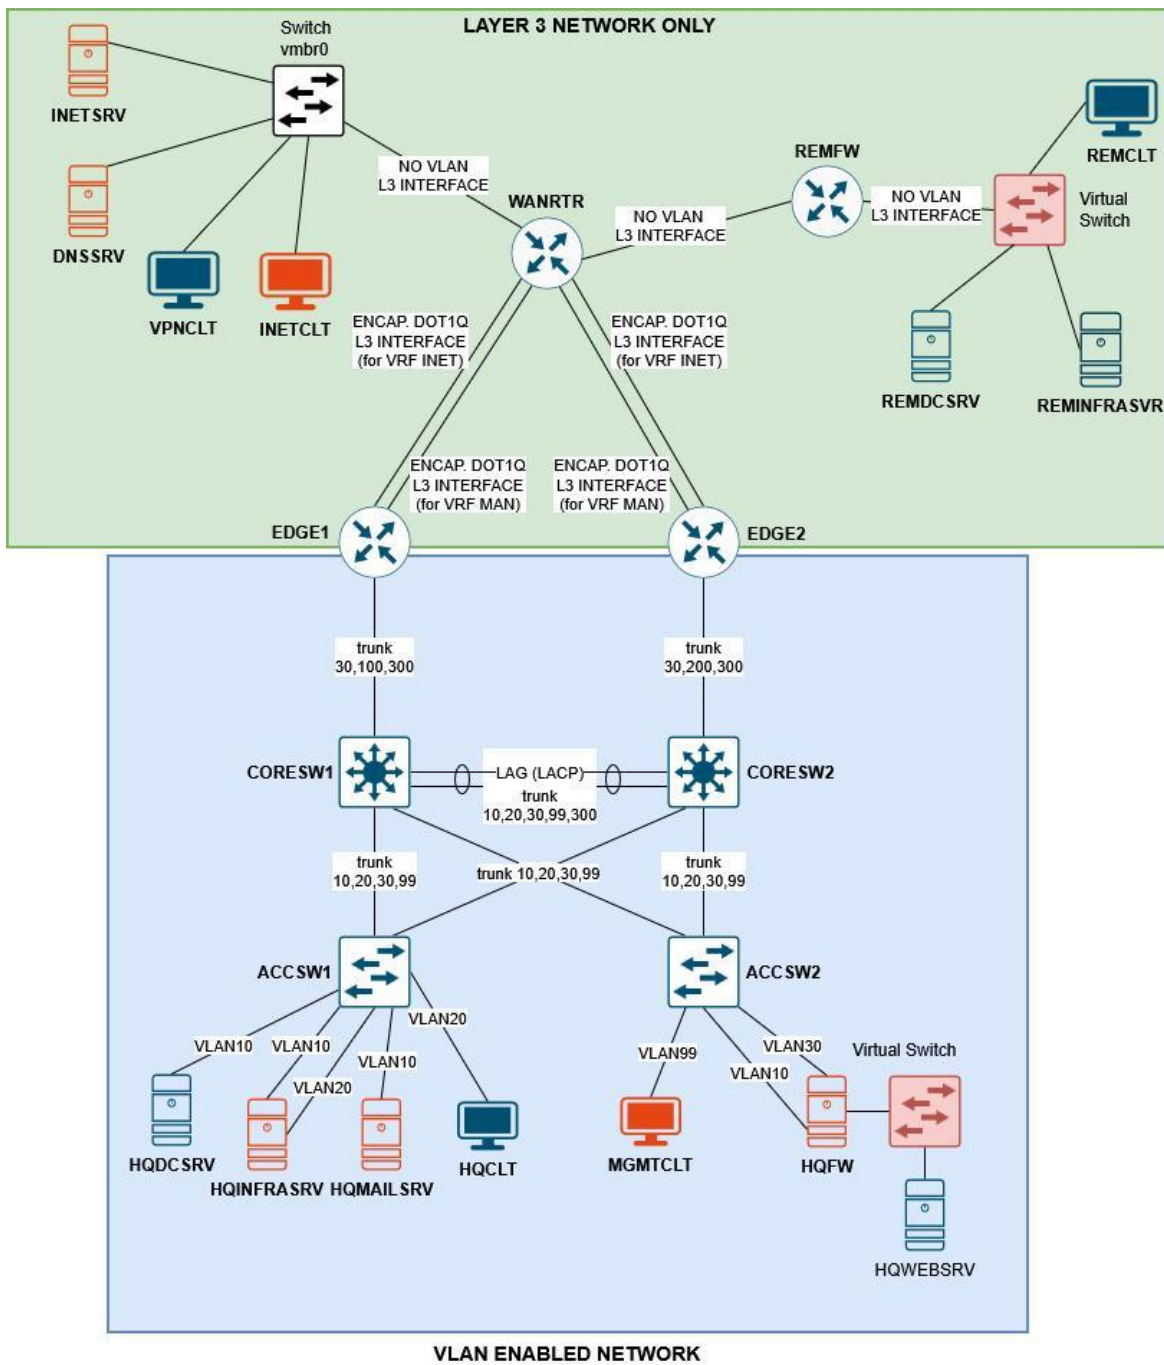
LAYER 3 NETWORK ONLY

Switch
vmbr0

INETSRV

DNSSRV

VPNCLT

INETCLT

NO VLAN
L3 INTERFACE

WANRTR

NO VLAN
L3 INTERFACE

REMFW

NO VLAN
L3 INTERFACE

REMCLT

Virtual
Switch

REMDCSRV

REMINFRASVR

ENCAP. DOT1Q
L3 INTERFACE
(for VRF INET)

ENCAP. DOT1Q
L3 INTERFACE
(for VRF INET)

ENCAP. DOT1Q
L3 INTERFACE
(for VRF MAN)

ENCAP. DOT1Q
L3 INTERFACE
(for VRF MAN)

EDGE1

EDGE2

trunk
30,100,300

trunk
30,200,300

CORESW1

LAG (LACP)
trunk
10,20,30,99,300

CORESW2

trunk
10,20,30,99

trunk 10,20,30,99

trunk
10,20,30,99

ACCSW1

ACCSW2

VLAN10

VLAN10

VLAN20

VLAN10

VLAN20

VLAN99

VLAN10

VLAN30

Virtual Switch

HQDCSRV

HQINFRASRV

HQMAILSRV

HQCLT

MGMTCLT

HQFW

HQWEBSRV

VLAN ENABLED NETWORK